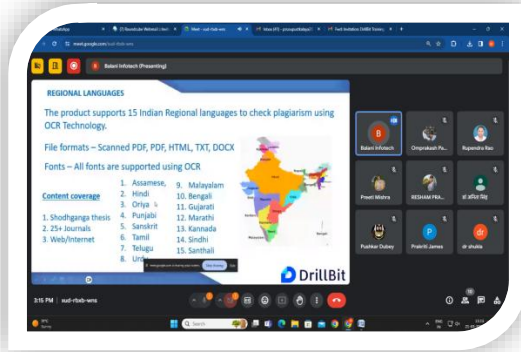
Balaji Infotech (Presenting)

REGIONAL LANGUAGES

The product supports 15 Indian Regional languages to check plagiarism using OCR Technology.

File formats – Scanned PDF, PDF, HTML, TXT, DOCX

Fonts – All fonts are supported using OCR

Content coverage

1. Shodhganga thesis
2. 25+ Journals
3. Web/Internet

1. Assamese,
2. Hindi
3. Oriya
4. Punjabi
5. Sanskrit
6. Tamil
7. Telugu
8. Urdu
9. Malayalam
10. Bengali
11. Gujarati
12. Marathi
13. Kannada
14. Sindhi
15. Santhali

DrillBit

Balaji Infotech
Omprakash Pa...
Rupendra Rao
Preeti Mishra
RESHAM PRA...
डॉ. अनिल सिंह
Pushkar Dubey
Prakriti James
dr shukla

3:15 PM | sud-rbxb-wns

meet.google.com/sud-rbxb-wns